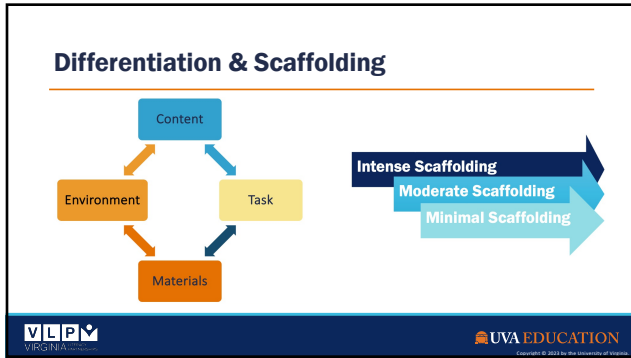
Differentiation & Scaffolding

Content

Environment

Task

Materials

Intense Scaffolding

Moderate Scaffolding

Minimal Scaffolding

V L P
VIRGINIA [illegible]

UVA EDUCATION

Copyright © 2023 by the University of Virginia.